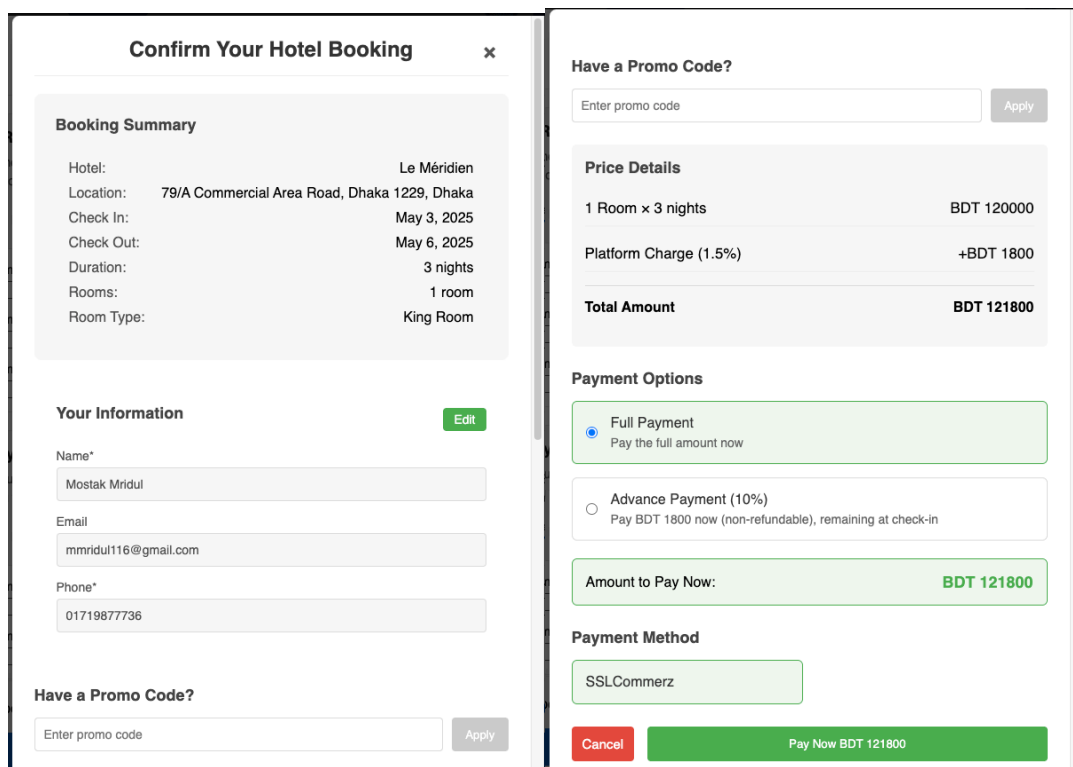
Confirm Your Hotel Booking

×

Booking Summary

| | |
|---|---|
| Hotel: | Le Méridien |
| Location: | 79/A Commercial Area Road, Dhaka 1229, Dhaka |
| Check In: | May 3, 2025 |
| Check Out: | May 6, 2025 |
| Duration: | 3 nights |
| Rooms: | 1 room |
| Room Type: | King Room |

Your Information

Edit

Name*

Mostak Mridul

Email

mmridul116@gmail.com

Phone*

01719877736

Have a Promo Code?

Enter promo code

Apply

Have a Promo Code?

Enter promo code

Apply

Price Details

| | |
|---|---|
| 1 Room × 3 nights | BDT 120000 |
| Platform Charge (1.5%) | +BDT 1800 |
| Total Amount | BDT 121800 |

Payment Options

Full Payment
Pay the full amount now

Advance Payment (10%)
Pay BDT 1800 now (non-refundable), remaining at check-in

Amount to Pay Now: BDT 121800

Payment Method

SSLCommerz

Cancel

Pay Now BDT 121800